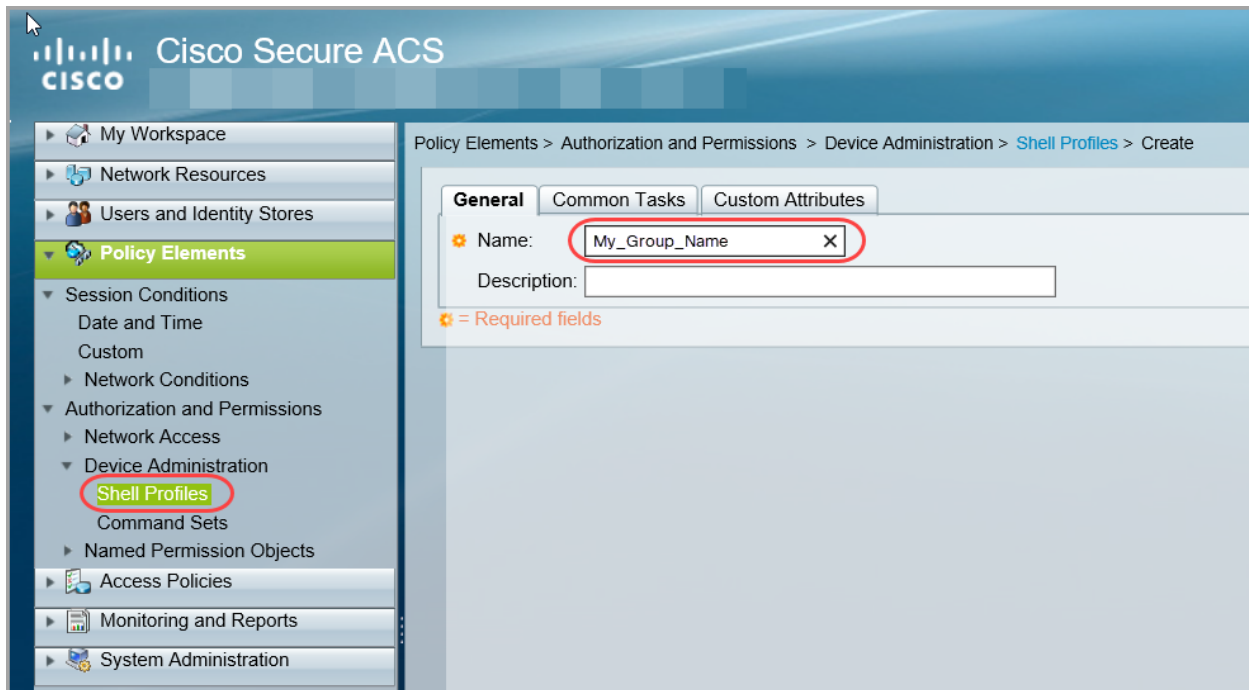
CISCO Cisco Secure ACS

My Workspace
Network Resources
Users and Identity Stores
Policy Elements
Session Conditions
Date and Time
Custom
Network Conditions
Authorization and Permissions
Network Access
Device Administration
Shell Profiles
Command Sets
Named Permission Objects
Access Policies
Monitoring and Reports
System Administration

Policy Elements > Authorization and Permissions > Device Administration > Shell Profiles > Create

General | Common Tasks | Custom Attributes

Name: My_Group_Name
Description:

= Required fields